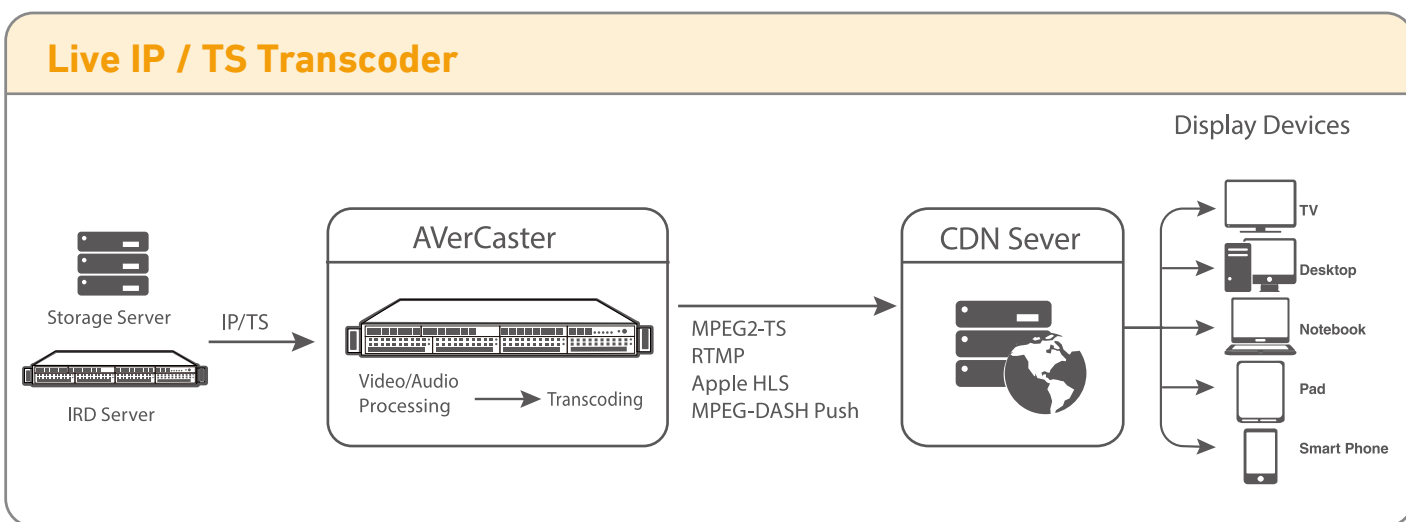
Live IP / TS Transcoder

Display Devices

Storage Server

IRD Server

IP/TS

AVerCaster

Video/Audio Processing

Transcoding

MPEG2-TS
RTMP
Apple HLS
MPEG-DASH Push

CDN Sever

TV

Desktop

Notebook

Pad

Smart Phone